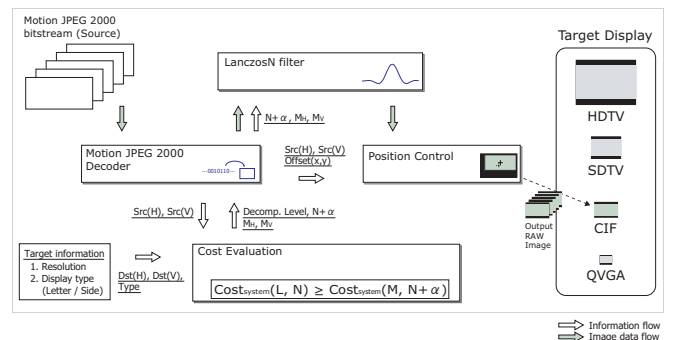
Motion JPEG 2000 bitstream (Source)

LanczosN filter

Target Display

HDTV

SDTV

CIF

QVGA

$N+\alpha$, $M_H$, $M_V$

Motion JPEG 2000 Decoder

---0010110---

Src(H), Src(V) Offset(x,y)

Position Control

Output RAW Image

Src(H), Src(V)

Decomp. Level, $N+\alpha$ $M_H$, $M_V$

Target information
1. Resolution
2. Display type (Letter / Side)

Dst(H), Dst(V), Type

Cost Evaluation

$Cost_{system}(L, N) \geq Cost_{system}(M, N+\alpha)$

Information flow
Image data flow